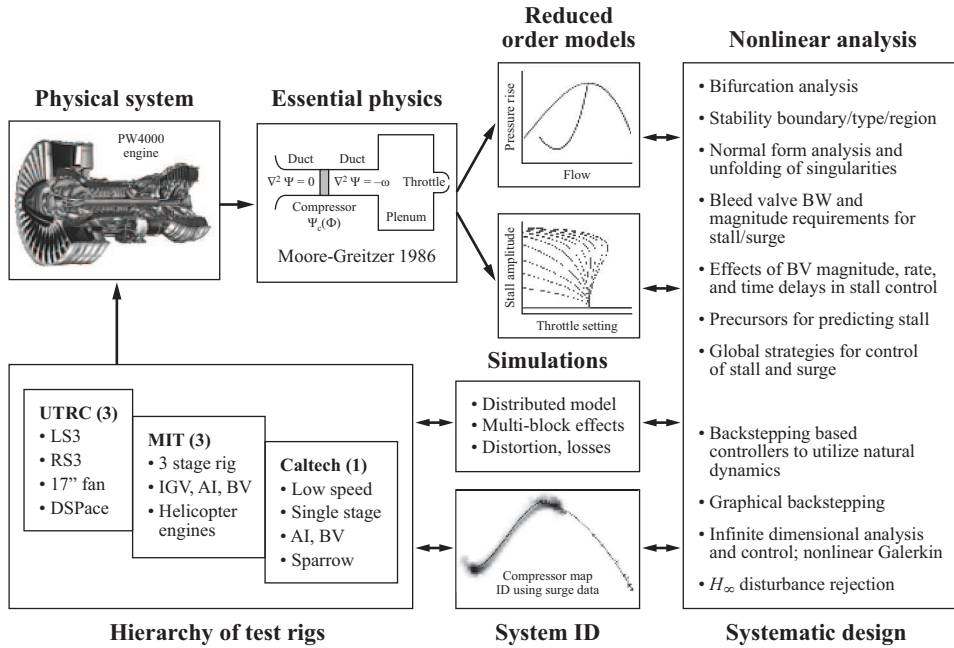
Physical system

PW4000 engine

Essential physics

Duct Duct

$\nabla^2 \Psi = 0$ $\nabla^2 \Psi = -\omega$ Throttle

Compressor $\Psi_c(\Phi)$ Plenum

Moore-Greitzer 1986

Reduced order models

Pressure rise

Flow

Stall amplitude

Throttle setting

Nonlinear analysis

• Bifurcation analysis
• Stability boundary/type/region
• Normal form analysis and unfolding of singularities
• Bleed valve BW and magnitude requirements for stall/surge
• Effects of BV magnitude, rate, and time delays in stall control
• Precursors for predicting stall
• Global strategies for control of stall and surge

Simulations

• Distributed model
• Multi-block effects
• Distortion, losses

UTRC (3)
• LS3
• RS3
• 17" fan
• DSPace

MIT (3)
• 3 stage rig
• IGV, AI, BV
• Helicopter engines

Caltech (1)
• Low speed
• Single stage
• AI, BV
• Sparrow

Compressor map ID using surge data

• Backstepping based controllers to utilize natural dynamics
• Graphical backstepping
• Infinite dimensional analysis and control; nonlinear Galerkin
• $H_\infty$ disturbance rejection

Hierarchy of test rigs

System ID

Systematic design